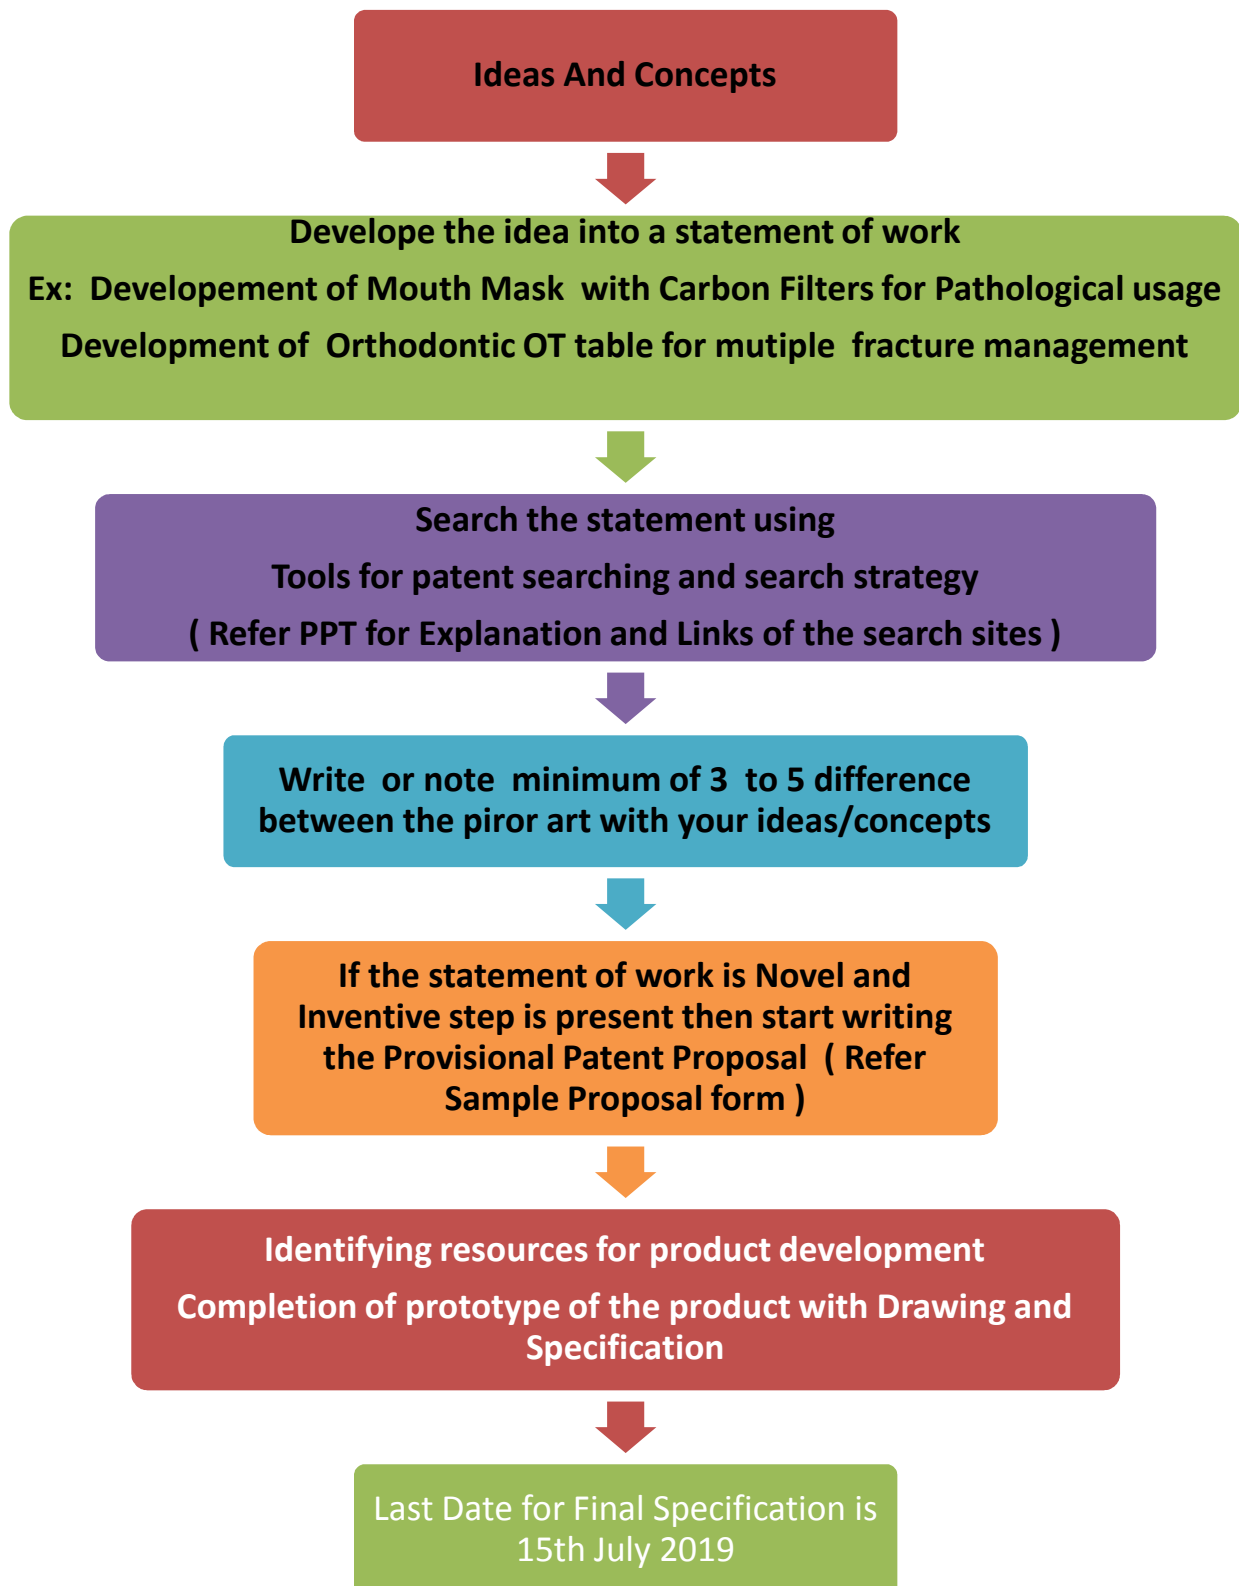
Ideas And Concepts

Develope the idea into a statement of work

Ex: Developement of Mouth Mask with Carbon Filters for Pathological usage

Development of Orthodontic OT table for mutiple fracture management

Search the statement using

Tools for patent searching and search strategy

( Refer PPT for Explanation and Links of the search sites )

Write or note minimum of 3 to 5 difference between the piror art with your ideas/concepts

If the statement of work is Novel and Inventive step is present then start writing the Provisional Patent Proposal ( Refer Sample Proposal form )

Identifying resources for product development

Completion of prototype of the product with Drawing and Specification

Last Date for Final Specification is 15th July 2019